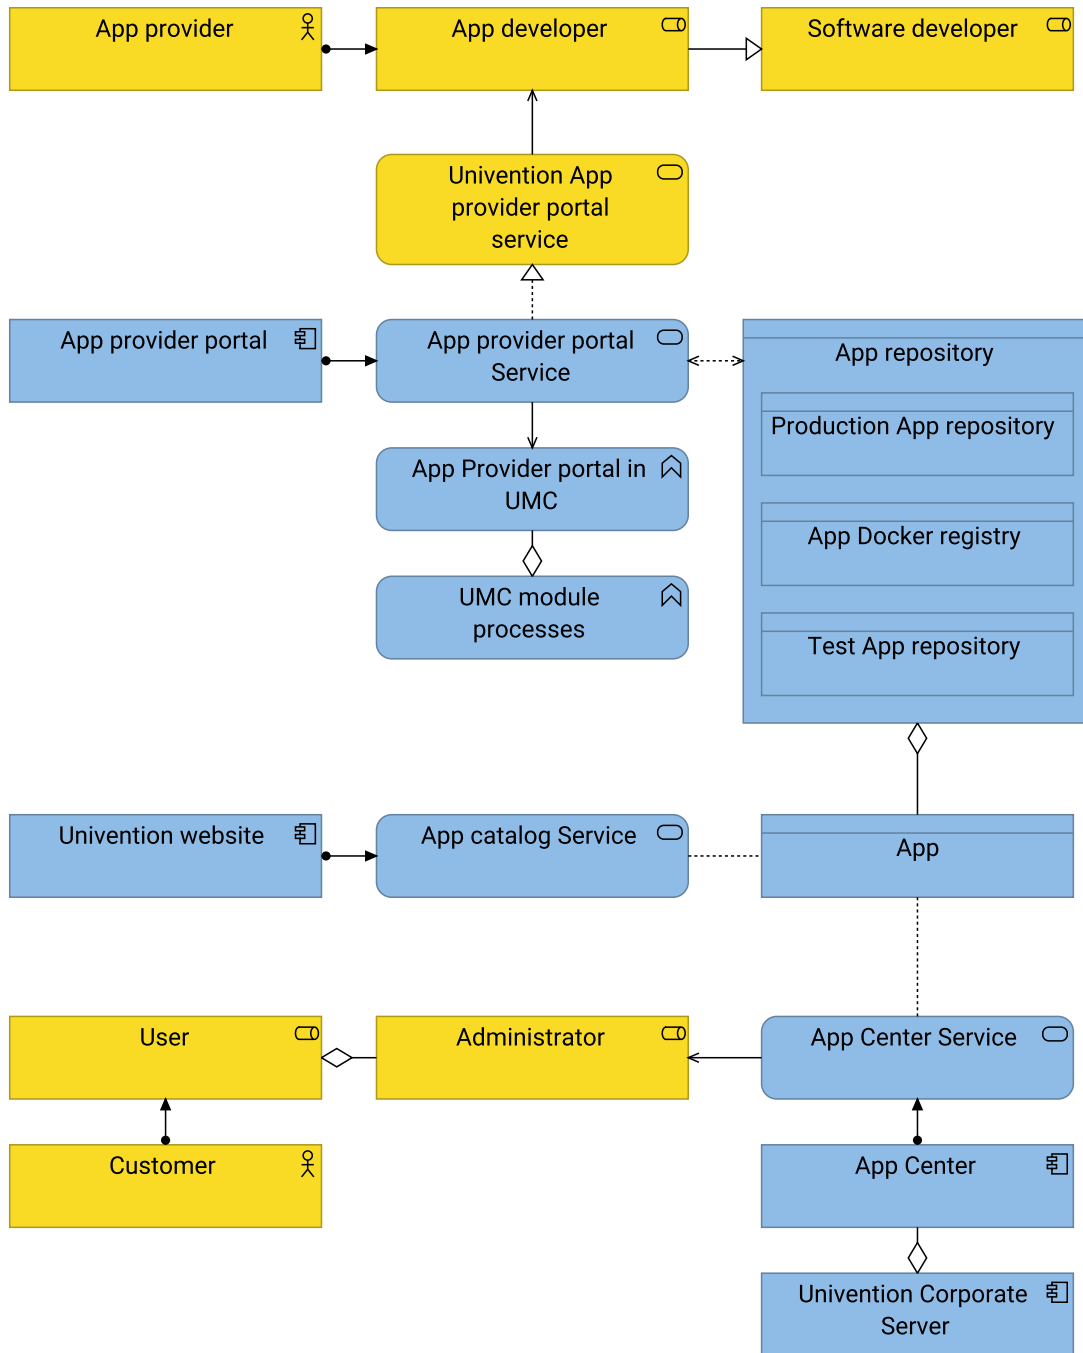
App provider

App developer

Software developer

Univention App provider portal service

App provider portal

App provider portal Service

App repository

Production App repository

App Provider portal in UMC

App Docker registry

UMC module processes

Test App repository

Univention website

App catalog Service

App

User

Administrator

App Center Service

Customer

App Center

Univention Corporate Server